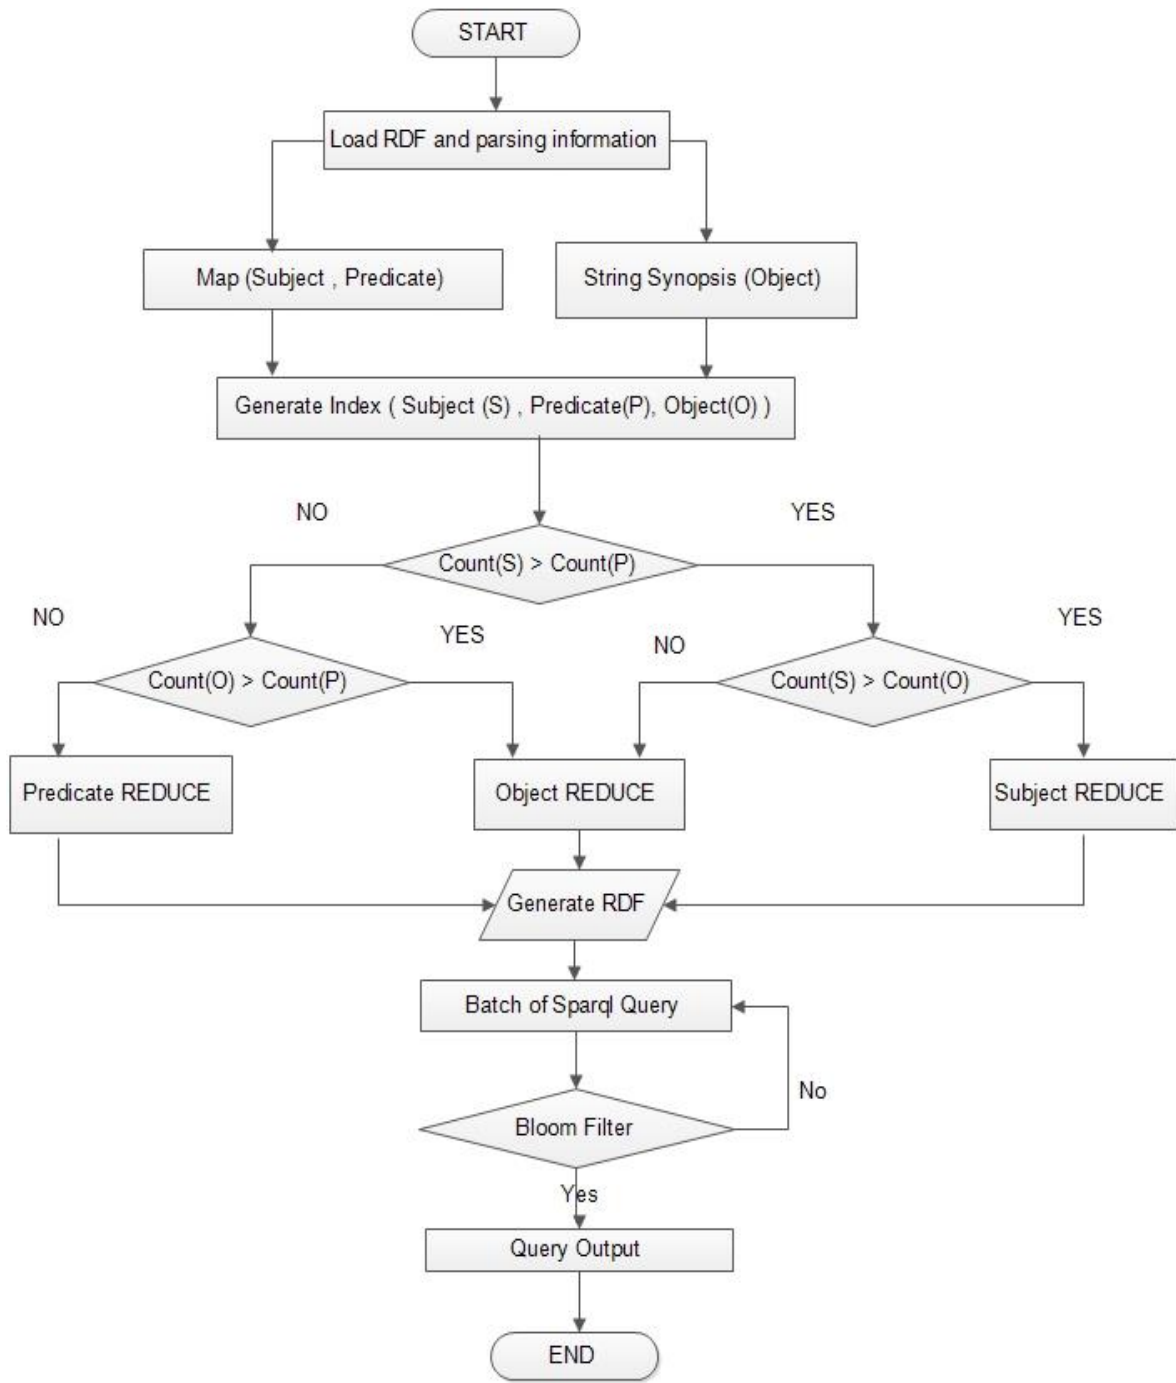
START

Load RDF and parsing information

Map (Subject , Predicate)

String Synopsis (Object)

Generate Index ( Subject (S) , Predicate(P), Object(O) )

NO

YES

Count(S) > Count(P)

NO

YES

NO

YES

Count(O) > Count(P)

Count(S) > Count(O)

Predicate REDUCE

Object REDUCE

Subject REDUCE

Generate RDF

Batch of Sparql Query

No

Bloom Filter

Yes

Query Output

END